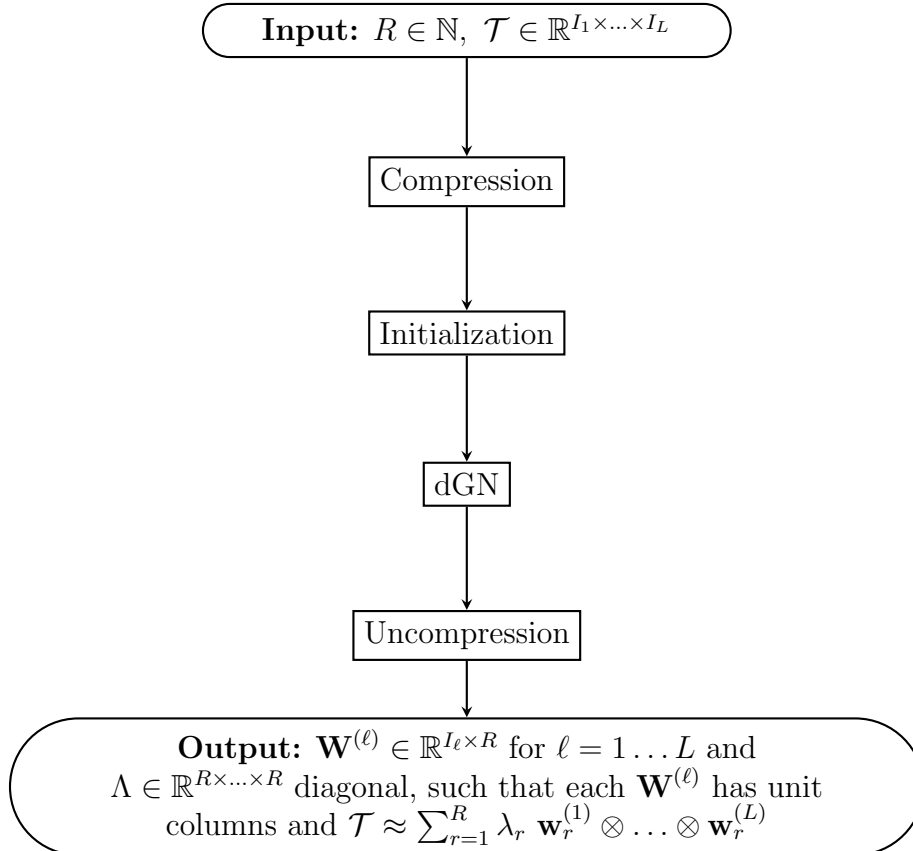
**Input:** $R \in \mathbb{N},\ \mathcal{T} \in \mathbb{R}^{I_1 \times \ldots \times I_L}$

Compression

Initialization

dGN

Uncompression

**Output:** $\mathbf{W}^{(\ell)} \in \mathbb{R}^{I_\ell \times R}$ for $\ell = 1 \ldots L$ and $\Lambda \in \mathbb{R}^{R \times \ldots \times R}$ diagonal, such that each $\mathbf{W}^{(\ell)}$ has unit columns and $\mathcal{T} \approx \sum_{r=1}^{R} \lambda_r\ \mathbf{w}_r^{(1)} \otimes \ldots \otimes \mathbf{w}_r^{(L)}$